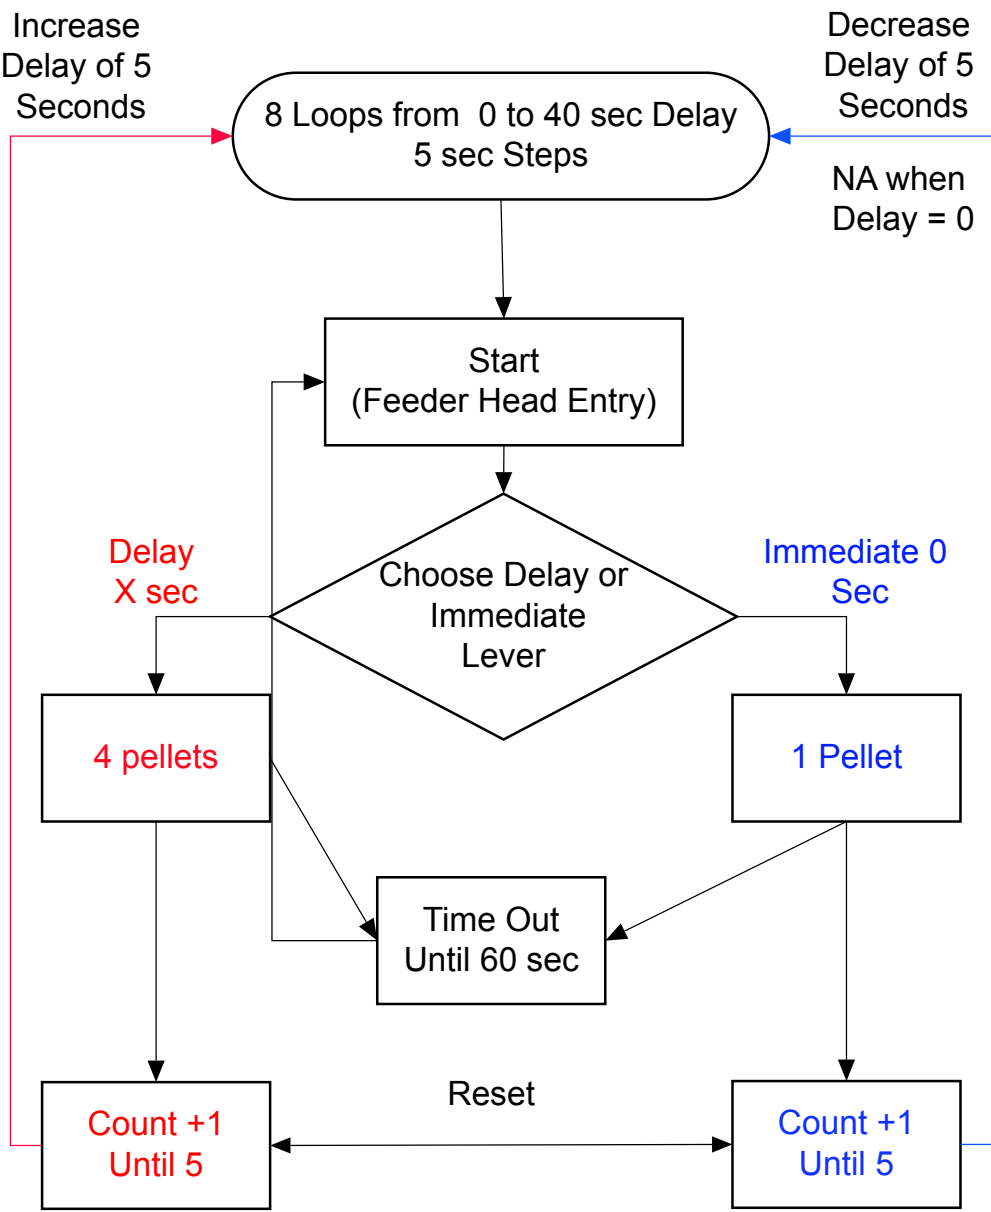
Increase Delay of 5 Seconds

8 Loops from 0 to 40 sec Delay
5 sec Steps

Decrease Delay of 5 Seconds

NA when Delay = 0

Start
(Feeder Head Entry)

Delay X sec

Choose Delay or Immediate Lever

Immediate 0 Sec

4 pellets

1 Pellet

Time Out Until 60 sec

Reset

Count +1 Until 5

Count +1 Until 5